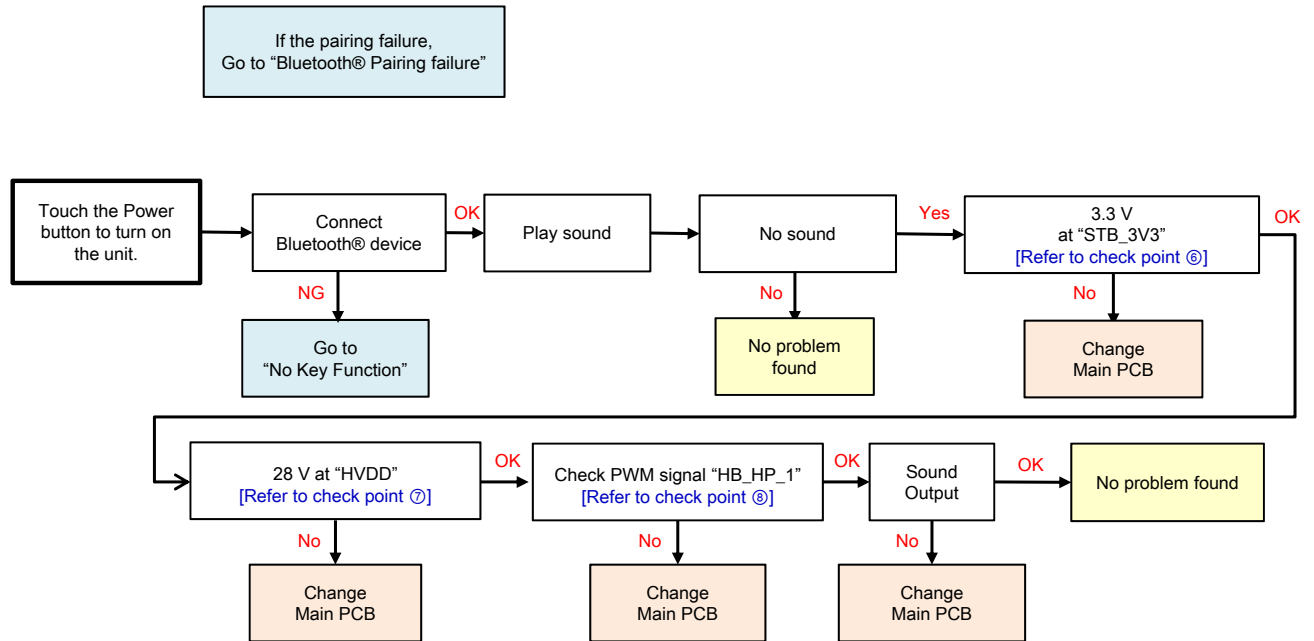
If the pairing failure,
Go to “Bluetooth® Pairing failure”

Touch the Power button to turn on the unit.

Connect Bluetooth® device

OK

Play sound

No sound

Yes

3.3 V at “STB_3V3” [Refer to check point ⑥]

OK

NG

Go to “No Key Function”

No

No problem found

No

Change Main PCB

28 V at “HVDD” [Refer to check point ⑦]

OK

Check PWM signal “HB_HP_1” [Refer to check point ⑧]

OK

Sound Output

OK

No problem found

No

Change Main PCB

No

Change Main PCB

No

Change Main PCB